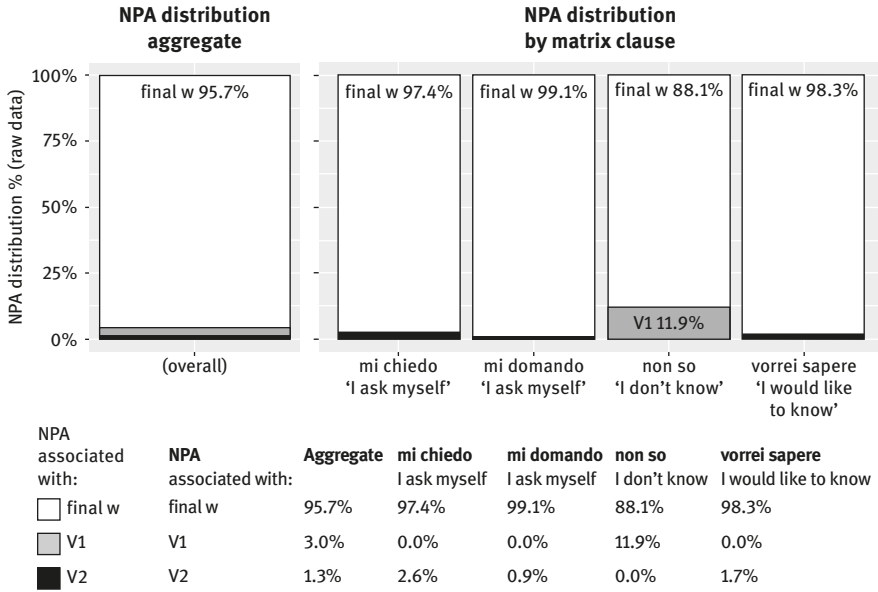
NPA distribution aggregate

NPA distribution by matrix clause

NPA distribution % (raw data)

100%
75%
50%
25%
0%

final w 95.7%

(overall)

final w 97.4%

mi chiedo
'I ask myself'

final w 99.1%

mi domando
'I ask myself'

final w 88.1%

V1 11.9%

non so
'I don't know'

final w 98.3%

vorrei sapere
'I would like to know'

| NPA associated with: | NPA associated with: | Aggregate | mi chiedo I ask myself | mi domando I ask myself | non so I don't know | vorrei sapere I would like to know |
|---|---|---|---|---|---|---|
| final w | final w | 95.7% | 97.4% | 99.1% | 88.1% | 98.3% |
| V1 | V1 | 3.0% | 0.0% | 0.0% | 11.9% | 0.0% |
| V2 | V2 | 1.3% | 2.6% | 0.9% | 0.0% | 1.7% |